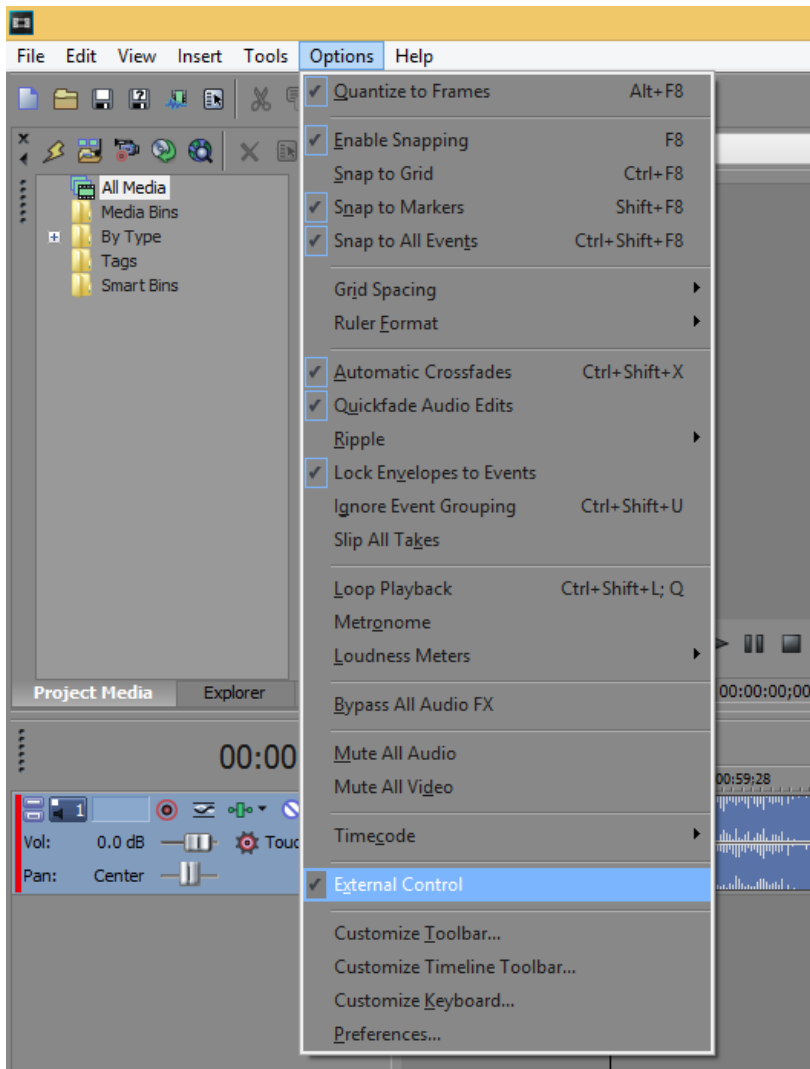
File Edit View Insert Tools Options Help

All Media
Media Bins
By Type
Tags
Smart Bins

Project Media Explorer

00:00

1
Vol: 0.0 dB Touc
Pan: Center

Quantize to Frames Alt+F8
Enable Snapping F8
Snap to Grid Ctrl+F8
Snap to Markers Shift+F8
Snap to All Events Ctrl+Shift+F8
Grid Spacing
Ruler Format
Automatic Crossfades Ctrl+Shift+X
Quickfade Audio Edits
Ripple
Lock Envelopes to Events
Ignore Event Grouping Ctrl+Shift+U
Slip All Takes
Loop Playback Ctrl+Shift+L; Q
Metronome
Loudness Meters
Bypass All Audio FX
Mute All Audio
Mute All Video
Timecode
External Control
Customize Toolbar...
Customize Timeline Toolbar...
Customize Keyboard...
Preferences...

00:00:00;00
00:59:28